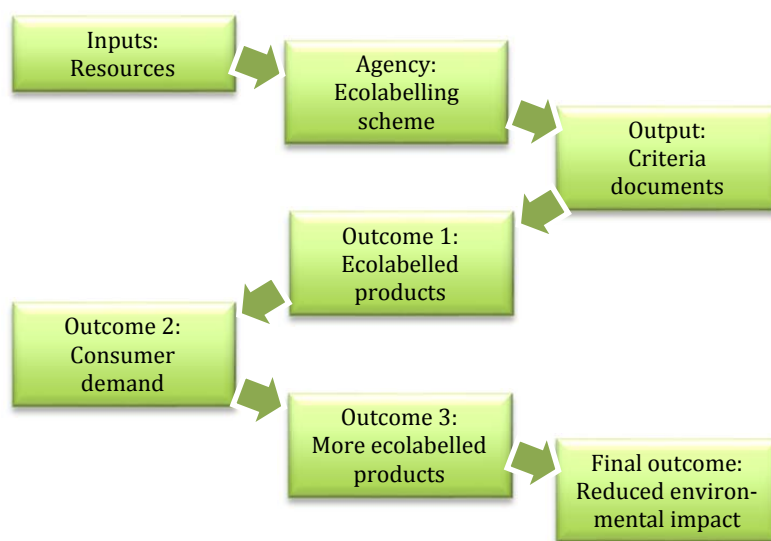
Inputs:
Resources

Agency:
Ecolabelling
scheme

Output:
Criteria
documents

Outcome 1:
Ecolabelled
products

Outcome 2:
Consumer
demand

Outcome 3:
More ecolabelled
products

Final outcome:
Reduced environmental impact